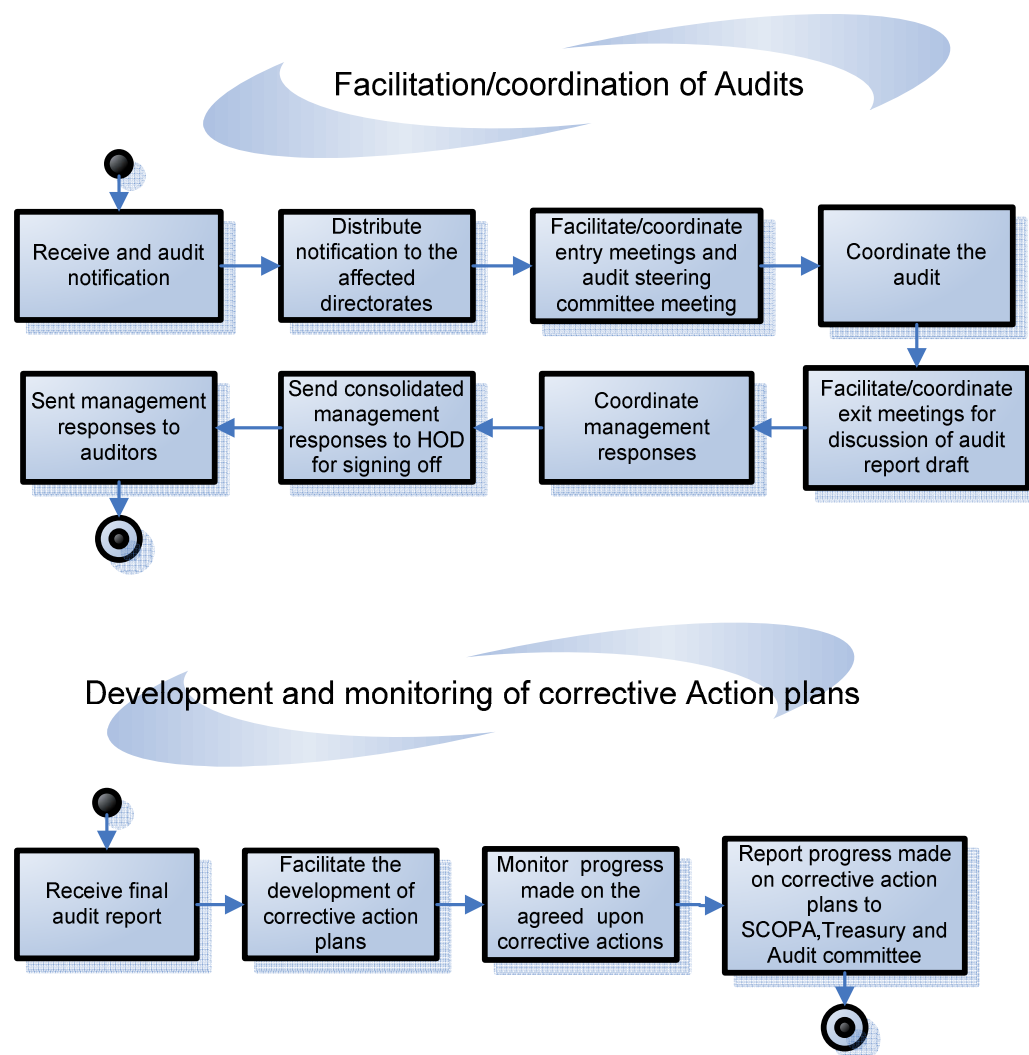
Facilitation/coordination of Audits

Receive and audit notification

Distribute notification to the affected directorates

Facilitate/coordinate entry meetings and audit steering committee meeting

Coordinate the audit

Facilitate/coordinate exit meetings for discussion of audit report draft

Coordinate management responses

Send consolidated management responses to HOD for signing off

Sent management responses to auditors

Development and monitoring of corrective Action plans

Receive final audit report

Facilitate the development of corrective action plans

Monitor progress made on the agreed upon corrective actions

Report progress made on corrective action plans to SCOPA,Treasury and Audit committee